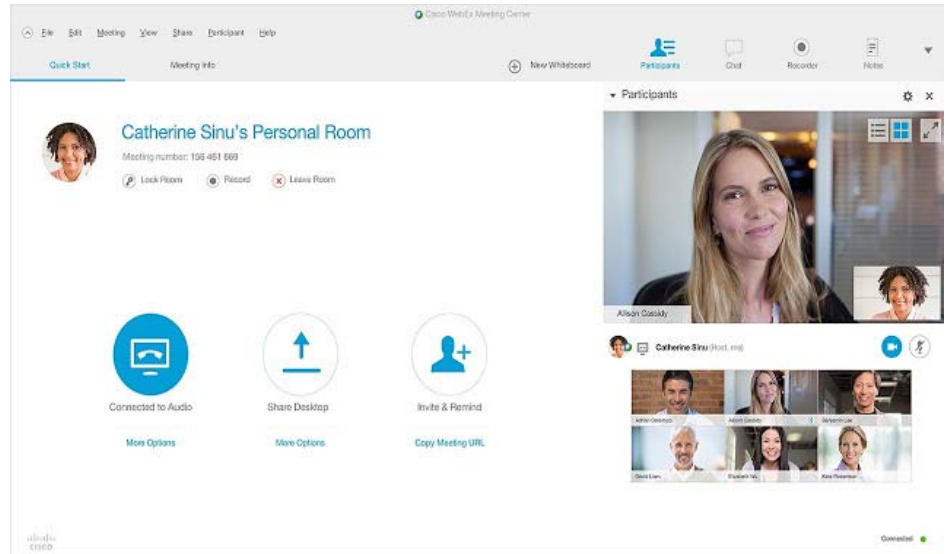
Cisco WebEx Meeting Center

File Edit Meeting View Share Participant Help

Quick Start Meeting Info

New Whiteboard

Participants Chat Recorder Notes

Catherine Sinu's Personal Room

Meeting number: 156 461 669

Lock Room Record Leave Room

Connected to Audio
More Options

Share Desktop
More Options

Invite & Remind
Copy Meeting URL

Participants

Allison Cassidy

Catherine Sinu (Host, me)

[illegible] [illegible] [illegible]

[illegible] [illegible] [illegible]

cisco

Connected